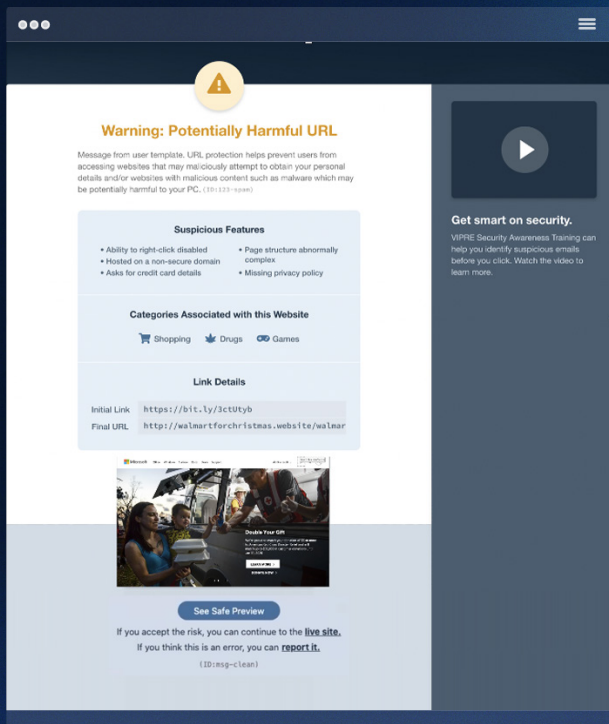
Warning: Potentially Harmful URL

Message from user template. URL protection helps prevent users from accessing websites that may maliciously attempt to obtain your personal details and/or websites with malicious content such as malware which may be potentially harmful to your PC. (ID:123-spam)

Suspicious Features

• Ability to right-click disabled
• Hosted on a non-secure domain
• Asks for credit card details
• Page structure abnormally complex
• Missing privacy policy

Categories Associated with this Website

Shopping Drugs Games

Link Details

| Initial Link | https://bit.ly/3ctUtyb |
|---|---|
| Final URL | http://walmartforchristmas.website/walmar |

Microsoft

Double Your Gift

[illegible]

See Safe Preview

If you accept the risk, you can continue to the live site.

If you think this is an error, you can report it.

(ID:msg-clean)

Get smart on security.

VIPRE Security Awareness Training can help you identify suspicious emails before you click. Watch the video to learn more.